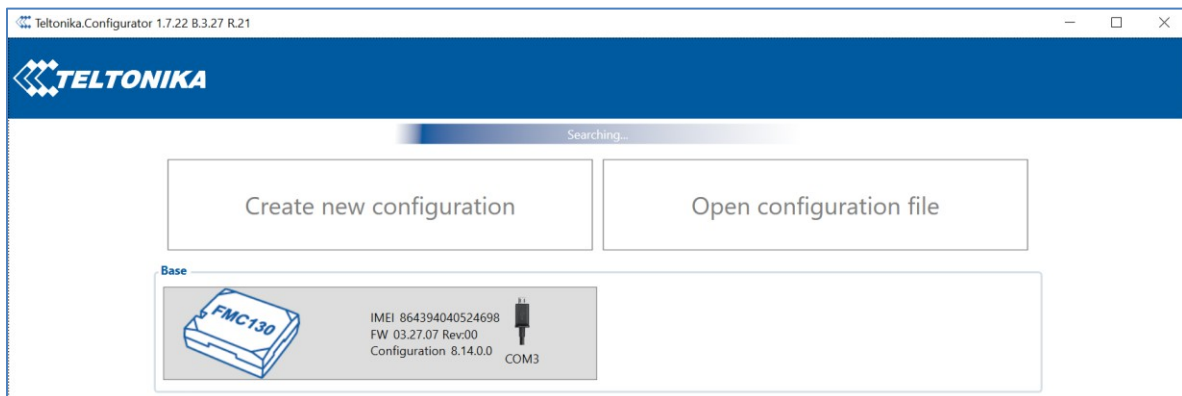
Teltonika.Configurator 1.7.22 B.3.27 R.21

TELTONIKA

Searching...

Create new configuration

Open configuration file

Base

FMC130

IMEI 864394040524698
FW 03.27.07 Rev:00
Configuration 8.14.0.0

COM3